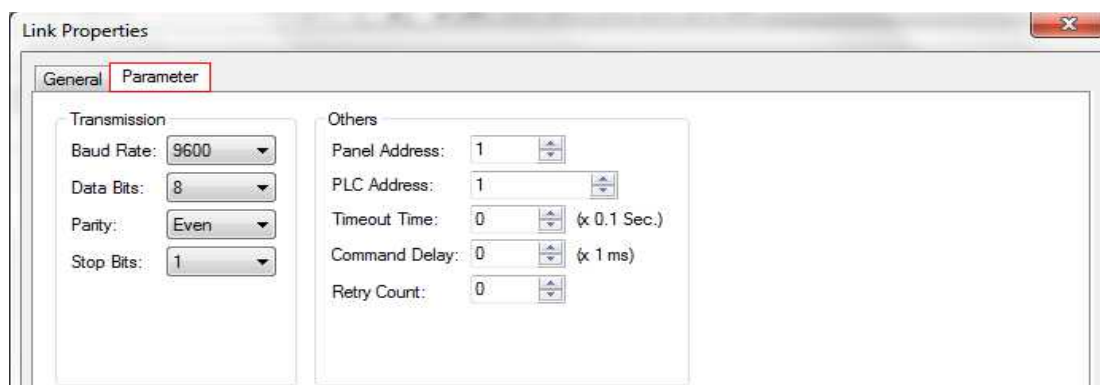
Link Properties

General Parameter

Transmission
Baud Rate: 9600
Data Bits: 8
Parity: Even
Stop Bits: 1

Others
Panel Address: 1
PLC Address: 1
Timeout Time: 0 (x 0.1 Sec.)
Command Delay: 0 (x 1 ms)
Retry Count: 0